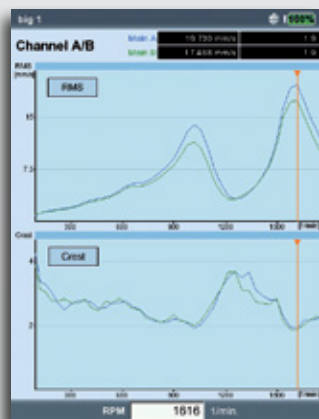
big 1

100%

Channel A/B

Mokr. A 15.793 mm/s

Mokr. B 17.488 mm/s

RMS [mm/s]

RMS

15

7.5

300

600

900

1200

1500

[1/min]

Crest

4

Crest

2

300

600

900

1200

1500

[1/min]

RPM 1616 1/min